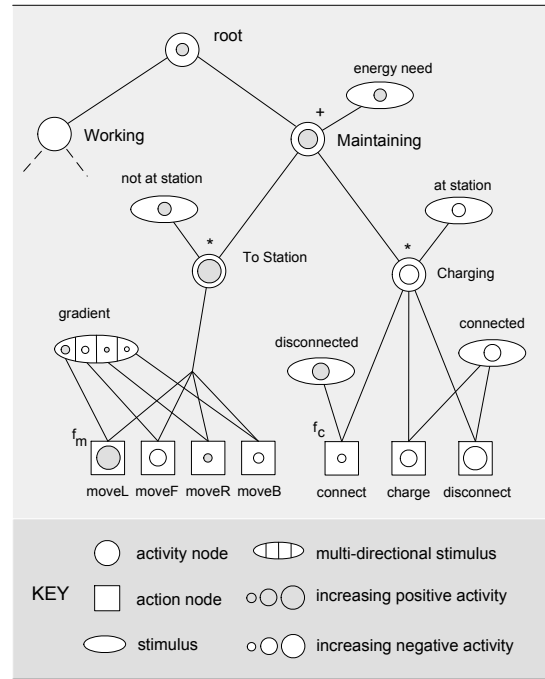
root

energy need

+

Working

Maintaining

not at station

at station

*

*

To Station

Charging

gradient

connected

disconnected

$f_m$

$f_c$

moveL moveF moveR moveB

connect charge disconnect

KEY

activity node

multi-directional stimulus

action node

increasing positive activity

stimulus

increasing negative activity